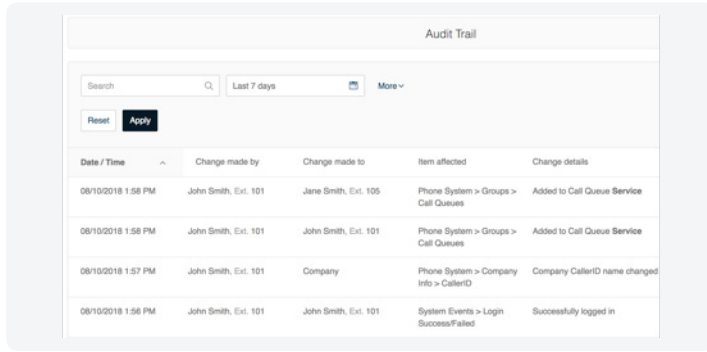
Audit Trail

Search

Last 7 days

More

Reset

Apply

| Date / Time | Change made by | Change made to | Item affected | Change details |
|---|---|---|---|---|
| 08/10/2018 1:58 PM | John Smith, Ext. 101 | Jane Smith, Ext. 105 | Phone System > Groups > Call Queues | Added to Call Queue **Service** |
| 08/10/2018 1:58 PM | John Smith, Ext. 101 | John Smith, Ext. 101 | Phone System > Groups > Call Queues | Added to Call Queue **Service** |
| 08/10/2018 1:57 PM | John Smith, Ext. 101 | Company | Phone System > Company Info > CallerID | Company CallerID name changed |
| 08/10/2018 1:56 PM | John Smith, Ext. 101 | John Smith, Ext. 101 | System Events > Login Success/Failed | Successfully logged in |